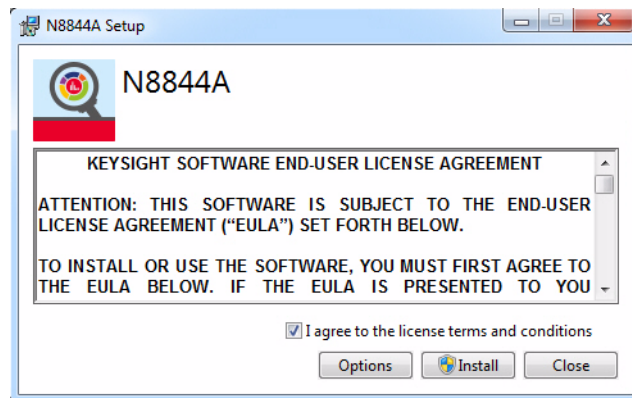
N8844A Setup

N8844A

KEYSIGHT SOFTWARE END-USER LICENSE AGREEMENT

ATTENTION: THIS SOFTWARE IS SUBJECT TO THE END-USER LICENSE AGREEMENT (“EULA”) SET FORTH BELOW.

TO INSTALL OR USE THE SOFTWARE, YOU MUST FIRST AGREE TO THE EULA BELOW. IF THE EULA IS PRESENTED TO YOU

I agree to the license terms and conditions

Options Install Close